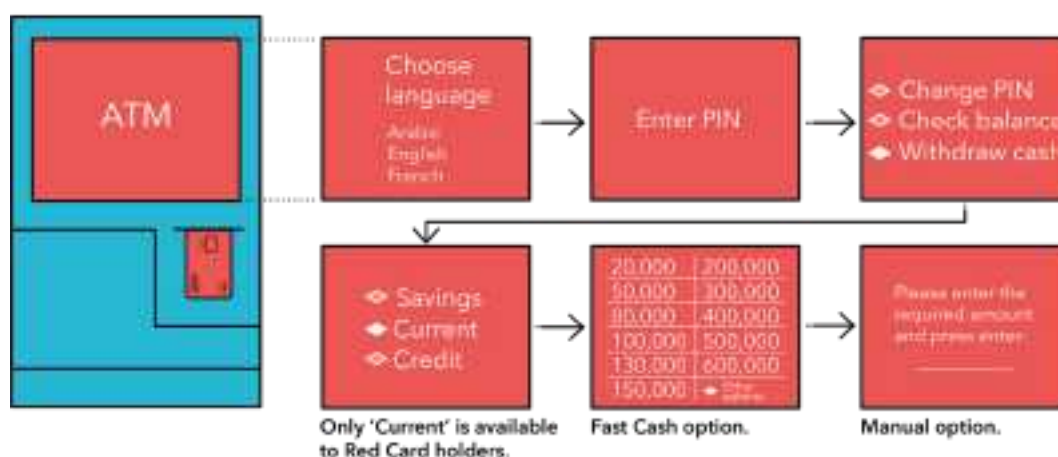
ATM

Choose language
Arabic
English
French

Enter PIN

Change PIN
Check balance
Withdraw cash

Savings
Current
Credit

Only 'Current' is available to Red Card holders.

| 20,000 | 200,000 |
|---|---|
| 50,000 | 300,000 |
| 80,000 | 400,000 |
| 100,000 | 500,000 |
| 130,000 | 600,000 |
| 150,000 | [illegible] |

Fast Cash option.

Please enter the required amount and press enter.

Manual option.